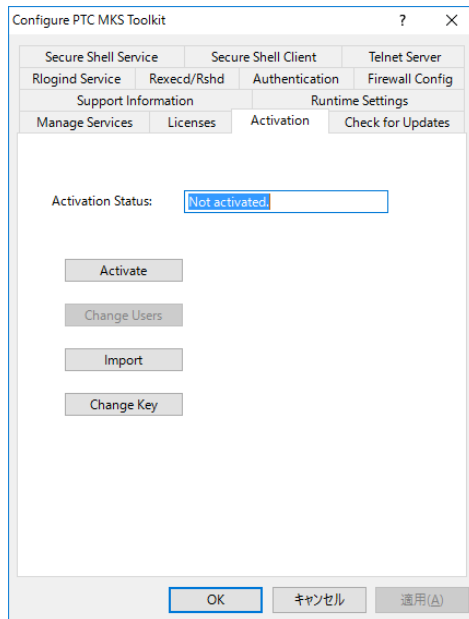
Configure PTC MKS Toolkit ? ✕

Secure Shell Service | Secure Shell Client | Telnet Server
Rlogind Service | Rexecd/Rshd | Authentication | Firewall Config
Support Information | Runtime Settings
Manage Services | Licenses | Activation | Check for Updates

Activation Status: Not activated.

Activate

Change Users

Import

Change Key

OK キャンセル 適用(A)